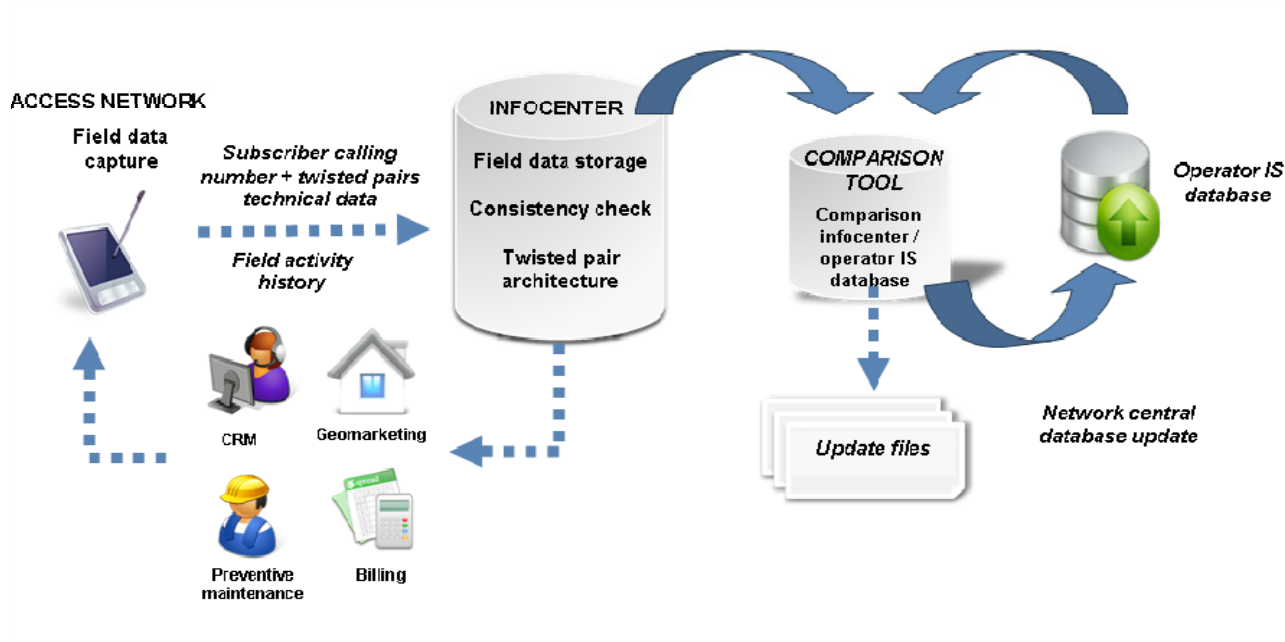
ACCESS NETWORK

Field data capture

Subscriber calling number + twisted pairs technical data

Field activity history

INFOCENTER

Field data storage

Consistency check

Twisted pair architecture

COMPARISON TOOL

Comparison infocenter / operator IS database

Operator IS database

Update files

Network central database update

CRM

Geomarketing

Preventive maintenance

Billing